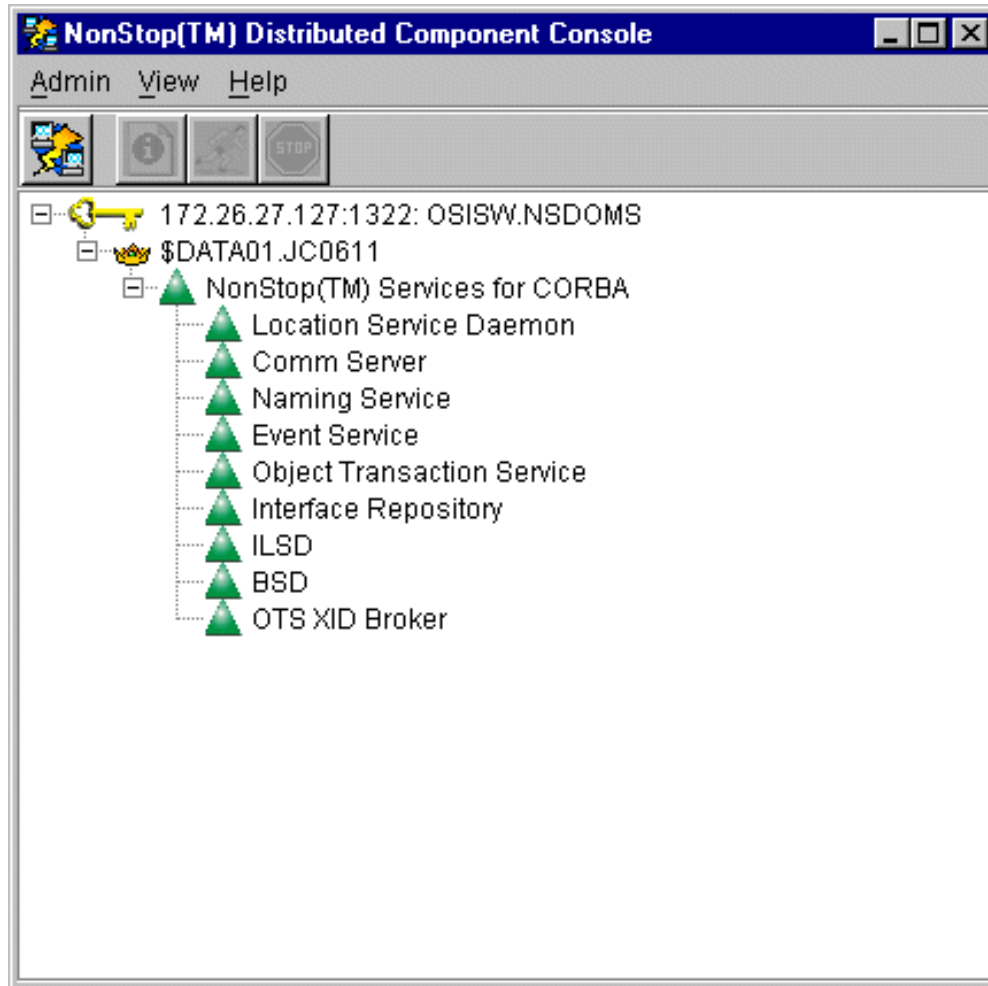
NonStop(TM) Distributed Component Console

Admin View Help

STOP

172.26.27.127:1322: OSISW.NSDOMS
$DATA01.JC0611
NonStop(TM) Services for CORBA
Location Service Daemon
Comm Server
Naming Service
Event Service
Object Transaction Service
Interface Repository
ILSD
BSD
OTS XID Broker